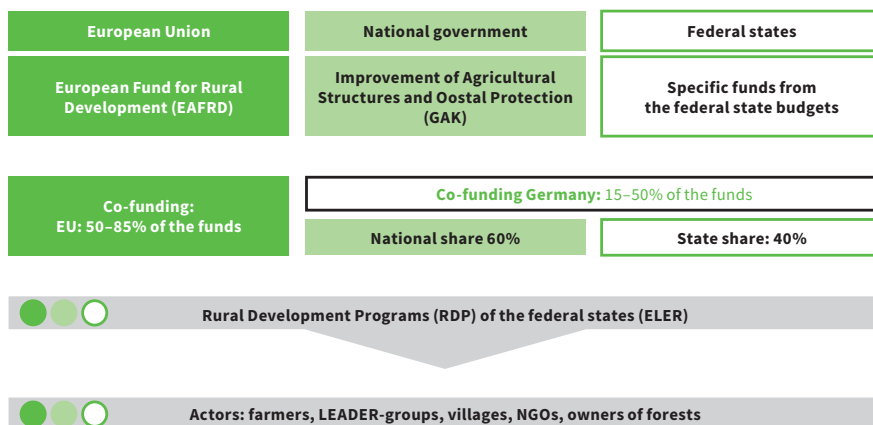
European Union

National government

Federal states

European Fund for Rural Development (EAFRD)

Improvement of Agricultural Structures and Oostal Protection (GAK)

Specific funds from the federal state budgets

Co-funding: EU: 50–85% of the funds

Co-funding Germany: 15–50% of the funds

National share 60%

State share: 40%

Rural Development Programs (RDP) of the federal states (ELER)

Actors: farmers, LEADER-groups, villages, NGOs, owners of forests